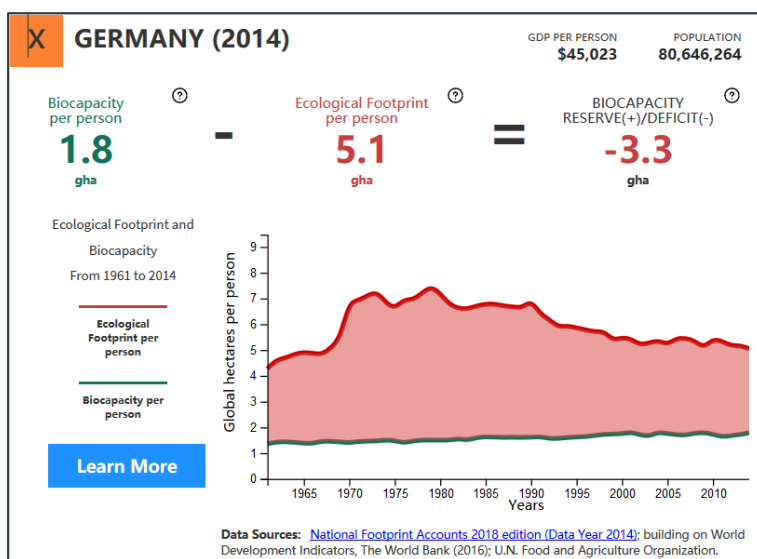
X GERMANY (2014)

GDP PER PERSON
$45,023

POPULATION
80,646,264

Biocapacity per person ?
1.8
gha

-

Ecological Footprint per person ?
5.1
gha

=

BIOCAPACITY RESERVE(+)/DEFICIT(-) ?
-3.3
gha

Ecological Footprint and Biocapacity From 1961 to 2014

Ecological Footprint per person

Biocapacity per person

Learn More

Global hectares per person

9
8
7
6
5
4
3
2
1
0

1965 1970 1975 1980 1985 1990 1995 2000 2005 2010
Years

Data Sources: National Footprint Accounts 2018 edition (Data Year 2014); building on World Development Indicators, The World Bank (2016); U.N. Food and Agriculture Organization.